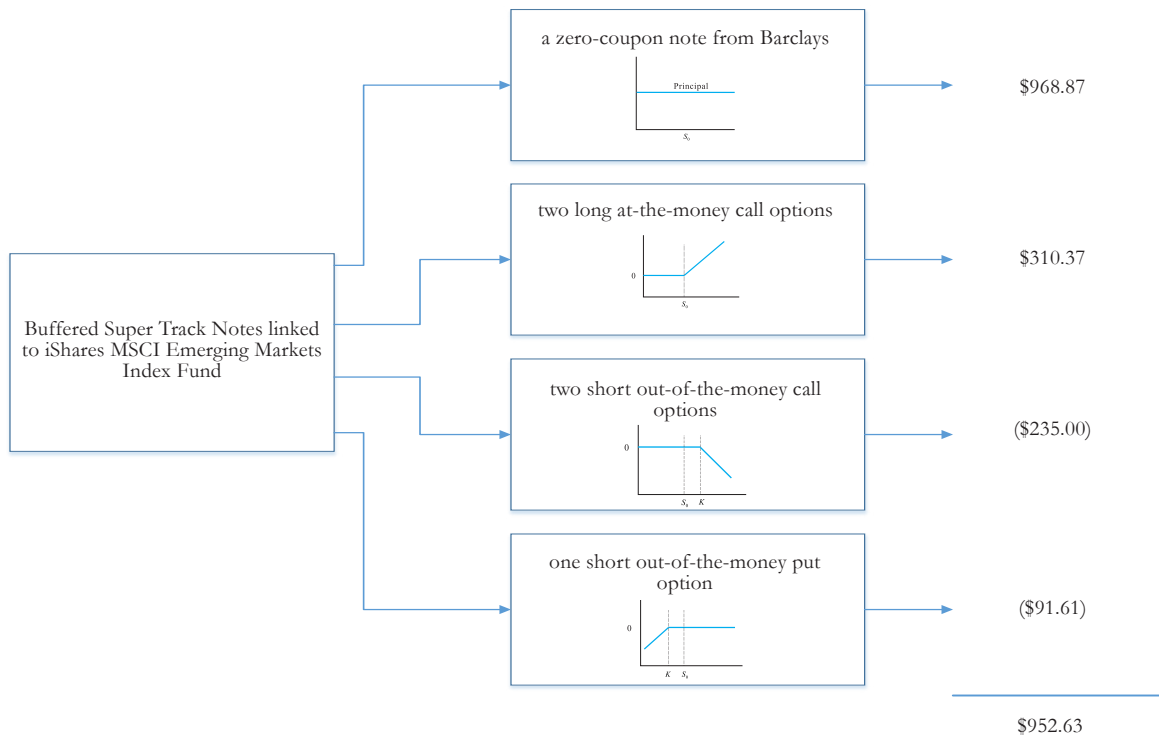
Buffered Super Track Notes linked to iShares MSCI Emerging Markets Index Fund

a zero-coupon note from Barclays

Principal

$S_0$

$968.87

two long at-the-money call options

0

$S_0$

$310.37

two short out-of-the-money call options

0

$S_0$ $K$

($235.00)

one short out-of-the-money put option

0

$K$ $S_0$

($91.61)

$952.63